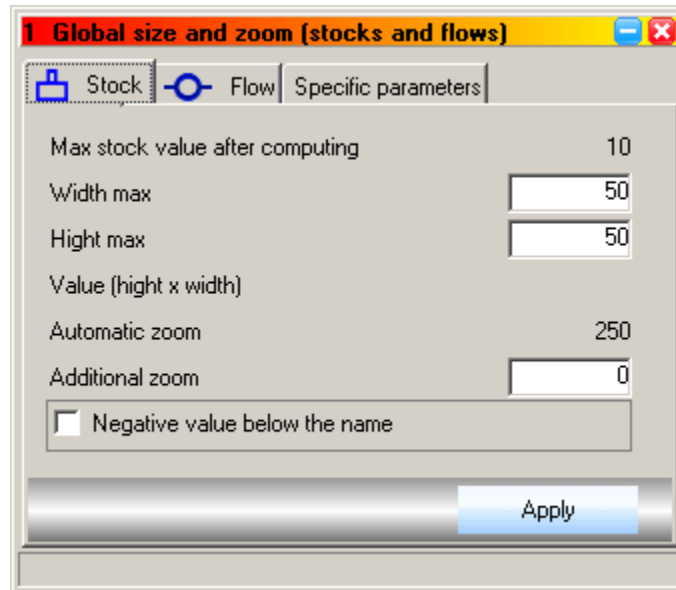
1 Global size and zoom (stocks and flows)

Stock | Flow | Specific parameters

Max stock value after computing 10

Width max 50

Hight max 50

Value (hight x width)

Automatic zoom 250

Additional zoom 0

Negative value below the name

Apply